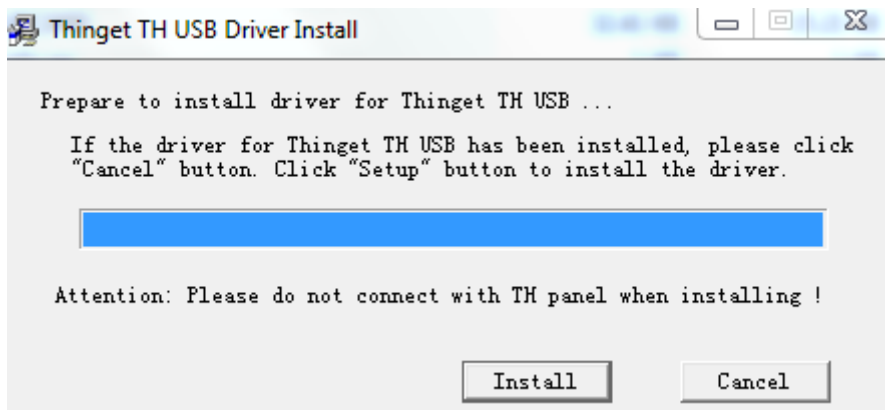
Thinget TH USB Driver Install

Prepare to install driver for Thinget TH USB ...

If the driver for Thinget TH USB has been installed, please click "Cancel" button. Click "Setup" button to install the driver.

Attention: Please do not connect with TH panel when installing !

Install

Cancel